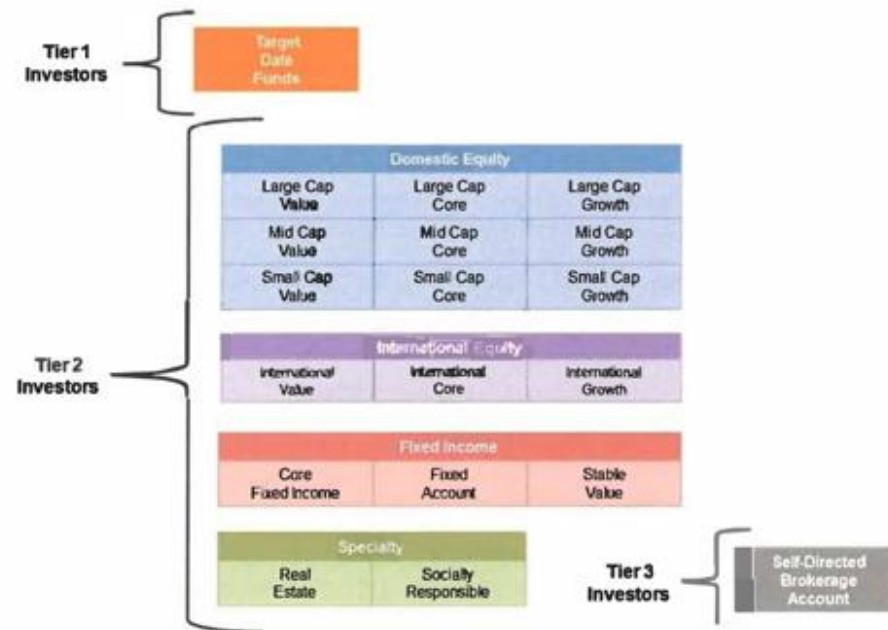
Tier 1 Investors

Target Date Funds

Tier 2 Investors

| Domestic Equity | | |
|---|---|---|
| Large Cap Value | Large Cap Core | Large Cap Growth |
| Mid Cap Value | Mid Cap Core | Mid Cap Growth |
| Small Cap Value | Small Cap Core | Small Cap Growth |

| International Equity | | |
|---|---|---|
| International Value | International Core | International Growth |

| Fixed Income | | |
|---|---|---|
| Core Fixed Income | Fixed Account | Stable Value |

| Specialty | |
|---|---|
| Real Estate | Socially Responsible |

Tier 3 Investors

Self-Directed Brokerage Account